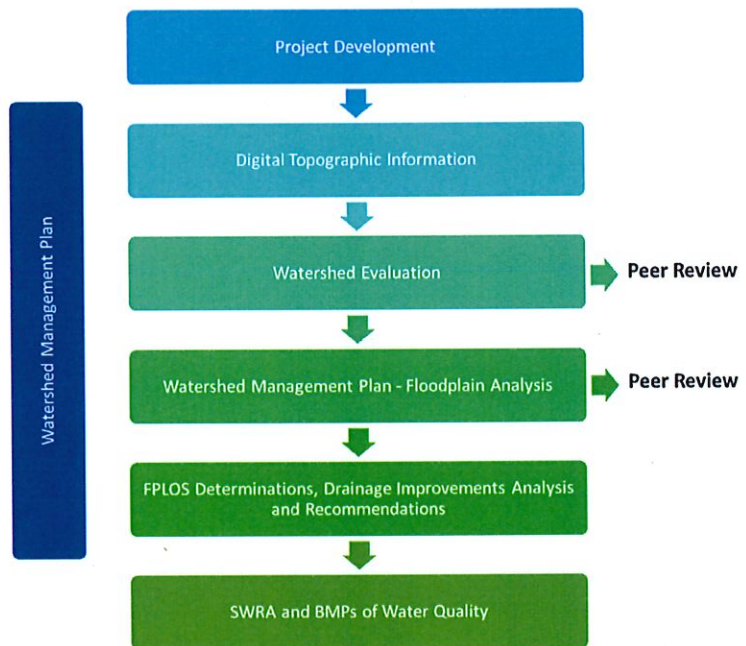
Project Development

Digital Topographic Information

Watershed Evaluation

Peer Review

Watershed Management Plan - Floodplain Analysis

Peer Review

FPLOS Determinations, Drainage Improvements Analysis and Recommendations

SWRA and BMPs of Water Quality

Watershed Management Plan